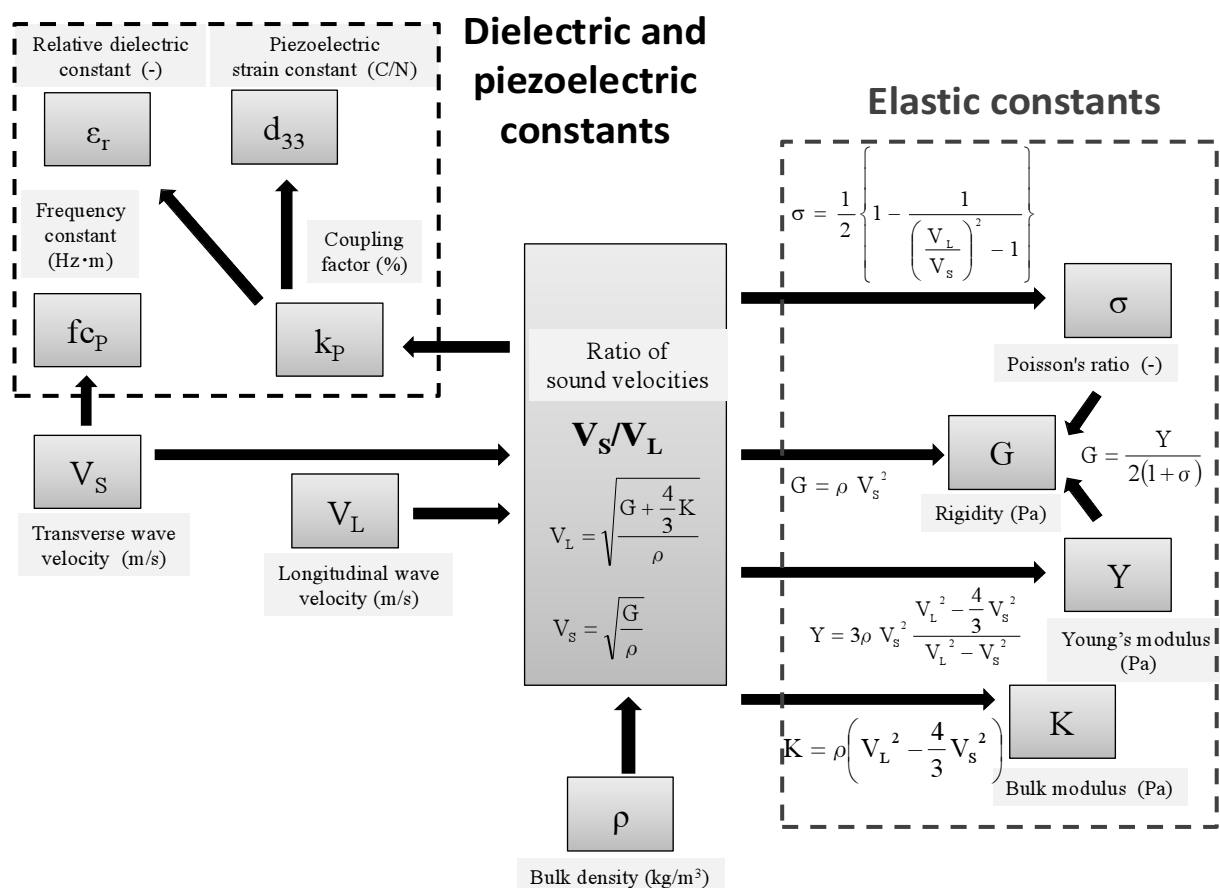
Relative dielectric constant (-)

Piezoelectric strain constant (C/N)

Dielectric and piezoelectric constants

Elastic constants

$\varepsilon_r$

$d_{33}$

Frequency constant (Hz・m)

Coupling factor (%)

$fc_P$

$k_P$

$\sigma = \frac{1}{2}\left\{1 - \frac{1}{\left(\frac{V_L}{V_S}\right)^2 - 1}\right\}$

$\sigma$

Poisson's ratio (-)

Ratio of sound velocities

$V_S/V_L$

$V_S$

$V_L$

$V_L = \sqrt{\frac{G + \frac{4}{3}K}{\rho}}$

$V_S = \sqrt{\frac{G}{\rho}}$

$G = \rho\ V_S^2$

$G$

$G = \frac{Y}{2(1+\sigma)}$

Rigidity (Pa)

Transverse wave velocity (m/s)

Longitudinal wave velocity (m/s)

$Y$

$Y = 3\rho\ V_S^2 \frac{V_L^2 - \frac{4}{3}V_S^2}{V_L^2 - V_S^2}$

Young's modulus (Pa)

$K$

$K = \rho\left(V_L^2 - \frac{4}{3}V_S^2\right)$

Bulk modulus (Pa)

$\rho$

Bulk density (kg/m$^3$)